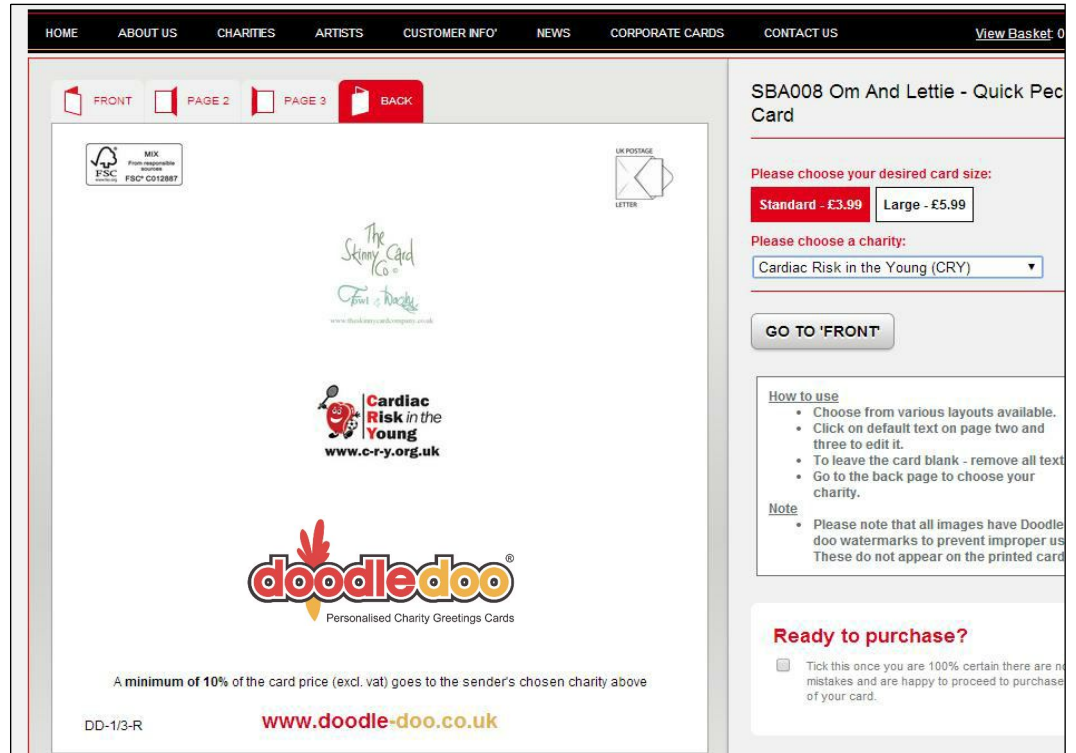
HOME ABOUT US CHARITIES ARTISTS CUSTOMER INFO' NEWS CORPORATE CARDS CONTACT US View Basket: 0

FRONT PAGE 2 PAGE 3 BACK

FSC MIX From responsible sources FSC® C012887

UK POSTAGE LETTER

The Skinny Card Co.

Fowl & Dandy

www.theskinnycardcompany.co.uk

Cardiac Risk in the Young
www.c-r-y.org.uk

doodledoo®
Personalised Charity Greetings Cards

A **minimum of 10%** of the card price (excl. vat) goes to the sender's chosen charity above

DD-1/3-R www.doodle-doo.co.uk

SBA008 Om And Lettie - Quick Pec Card

Please choose your desired card size:

Standard - £3.99 Large - £5.99

Please choose a charity:

Cardiac Risk in the Young (CRY)

GO TO 'FRONT'

How to use
• Choose from various layouts available.
• Click on default text on page two and three to edit it.
• To leave the card blank - remove all text
• Go to the back page to choose your charity.
Note
• Please note that all images have Doodle doo watermarks to prevent improper us These do not appear on the printed card

Ready to purchase?

Tick this once you are 100% certain there are no mistakes and are happy to proceed to purchase of your card.